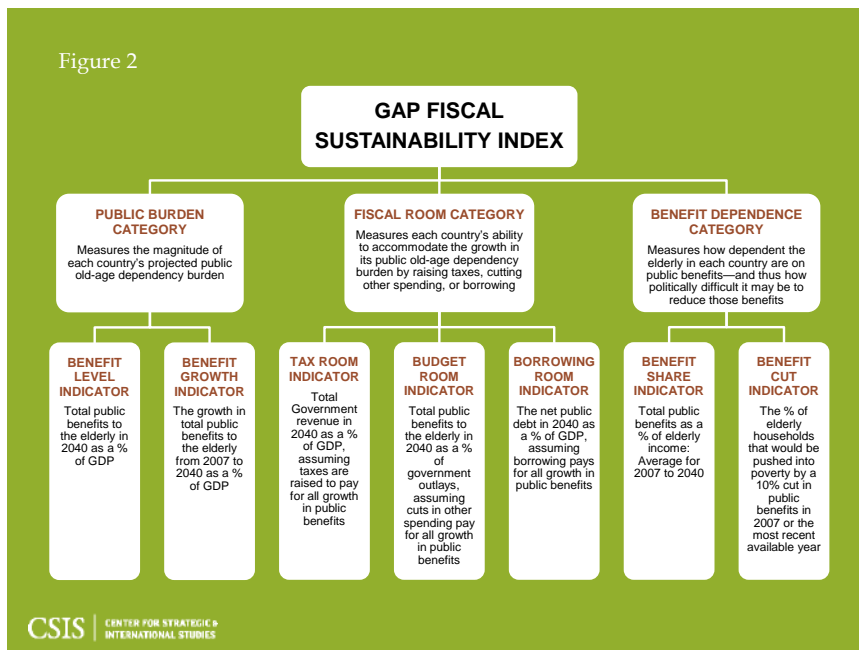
Figure 2

GAP FISCAL SUSTAINABILITY INDEX

PUBLIC BURDEN CATEGORY
Measures the magnitude of each country's projected public old-age dependency burden

FISCAL ROOM CATEGORY
Measures each country's ability to accommodate the growth in its public old-age dependency burden by raising taxes, cutting other spending, or borrowing

BENEFIT DEPENDENCE CATEGORY
Measures how dependent the elderly in each country are on public benefits—and thus how politically difficult it may be to reduce those benefits

BENEFIT LEVEL INDICATOR
Total public benefits to the elderly in 2040 as a % of GDP

BENEFIT GROWTH INDICATOR
The growth in total public benefits to the elderly from 2007 to 2040 as a % of GDP

TAX ROOM INDICATOR
Total Government revenue in 2040 as a % of GDP, assuming taxes are raised to pay for all growth in public benefits

BUDGET ROOM INDICATOR
Total public benefits to the elderly in 2040 as a % of government outlays, assuming cuts in other spending pay for all growth in public benefits

BORROWING ROOM INDICATOR
The net public debt in 2040 as a % of GDP, assuming borrowing pays for all growth in public benefits

BENEFIT SHARE INDICATOR
Total public benefits as a % of elderly income: Average for 2007 to 2040

BENEFIT CUT INDICATOR
The % of elderly households that would be pushed into poverty by a 10% cut in public benefits in 2007 or the most recent available year

CSIS | CENTER FOR STRATEGIC & INTERNATIONAL STUDIES